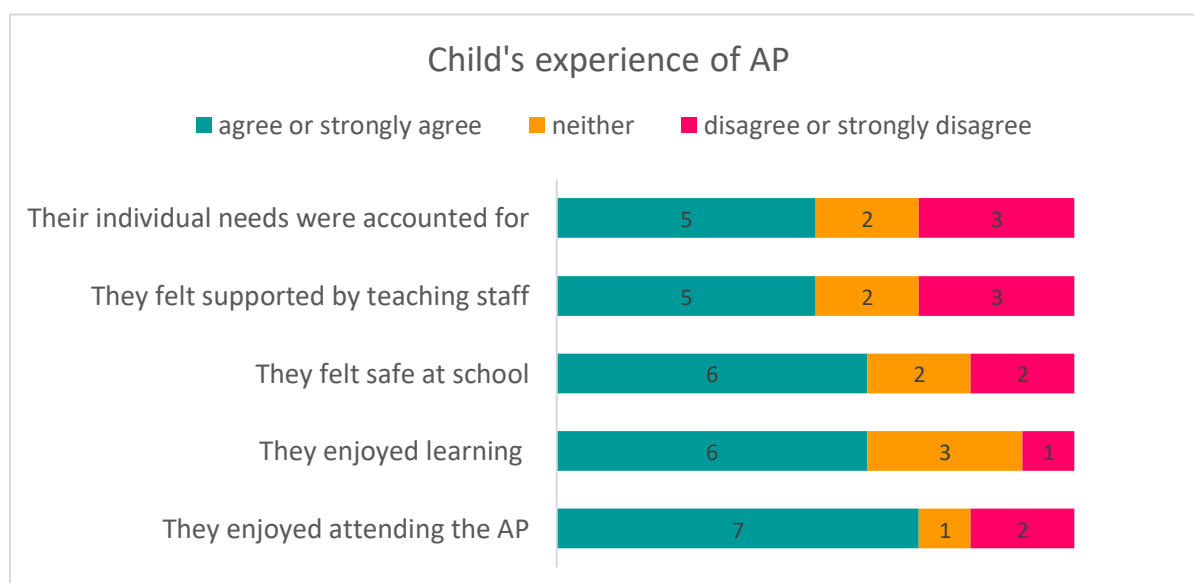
Child's experience of AP

agree or strongly agree
neither
disagree or strongly disagree

| | agree or strongly agree | neither | disagree or strongly disagree |
|---|---|---|---|
| Their individual needs were accounted for | 5 | 2 | 3 |
| They felt supported by teaching staff | 5 | 2 | 3 |
| They felt safe at school | 6 | 2 | 2 |
| They enjoyed learning | 6 | 3 | 1 |
| They enjoyed attending the AP | 7 | 1 | 2 |